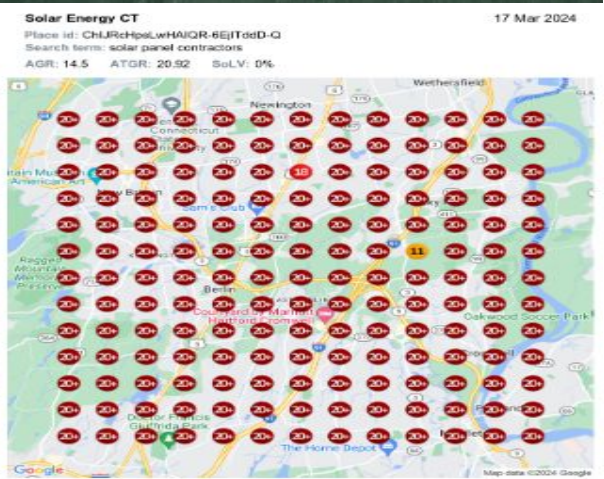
Solar Energy CT

17 Mar 2024

Place id: ChIJRcHpaLwHAIQR-6EjITddD-Q

Search term: solar panel contractors

AGR: 14.5 ATGR: 20.92 SoLV: 0%

Wethersfield

Newington

Connecticut

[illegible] Mu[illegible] American Art

New Britain

Sam's Club

Ragged Mountain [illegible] Preserve

Berlin

Courtyard by Marriott Hartford Cromwell

Oakwood Soccer Park

Doctor Francis Giuffrida Park

The Home Depot

Google

Map data ©2024 Google

20+ 20+ 20+ 20+ 20+ 20+ 20+ 20+ 20+ 20+ 20+ 20+ 20+
20+ 20+ 20+ 20+ 20+ 20+ 20+ 20+ 20+ 20+ 20+ 20+ 20+
20+ 20+ 20+ 20+ 20+ 20+ 18 20+ 20+ 20+ 20+ 20+ 20+
20+ 20+ 20+ 20+ 20+ 20+ 20+ 20+ 20+ 20+ 20+ 20+ 20+
20+ 20+ 20+ 20+ 20+ 20+ 20+ 20+ 20+ 11 20+ 20+ 20+
20+ 20+ 20+ 20+ 20+ 20+ 20+ 20+ 20+ 20+ 20+ 20+ 20+
20+ 20+ 20+ 20+ 20+ 20+ 20+ 20+ 20+ 20+ 20+ 20+ 20+
20+ 20+ 20+ 20+ 20+ 20+ 20+ 20+ 20+ 20+ 20+ 20+ 20+
20+ 20+ 20+ 20+ 20+ 20+ 20+ 20+ 20+ 20+ 20+ 20+ 20+
20+ 20+ 20+ 20+ 20+ 20+ 20+ 20+ 20+ 20+ 20+ 20+ 20+
20+ 20+ 20+ 20+ 20+ 20+ 20+ 20+ 20+ 20+ 20+ 20+ 20+
20+ 20+ 20+ 20+ 20+ 20+ 20+ 20+ 20+ 20+ 20+ 20+ 20+